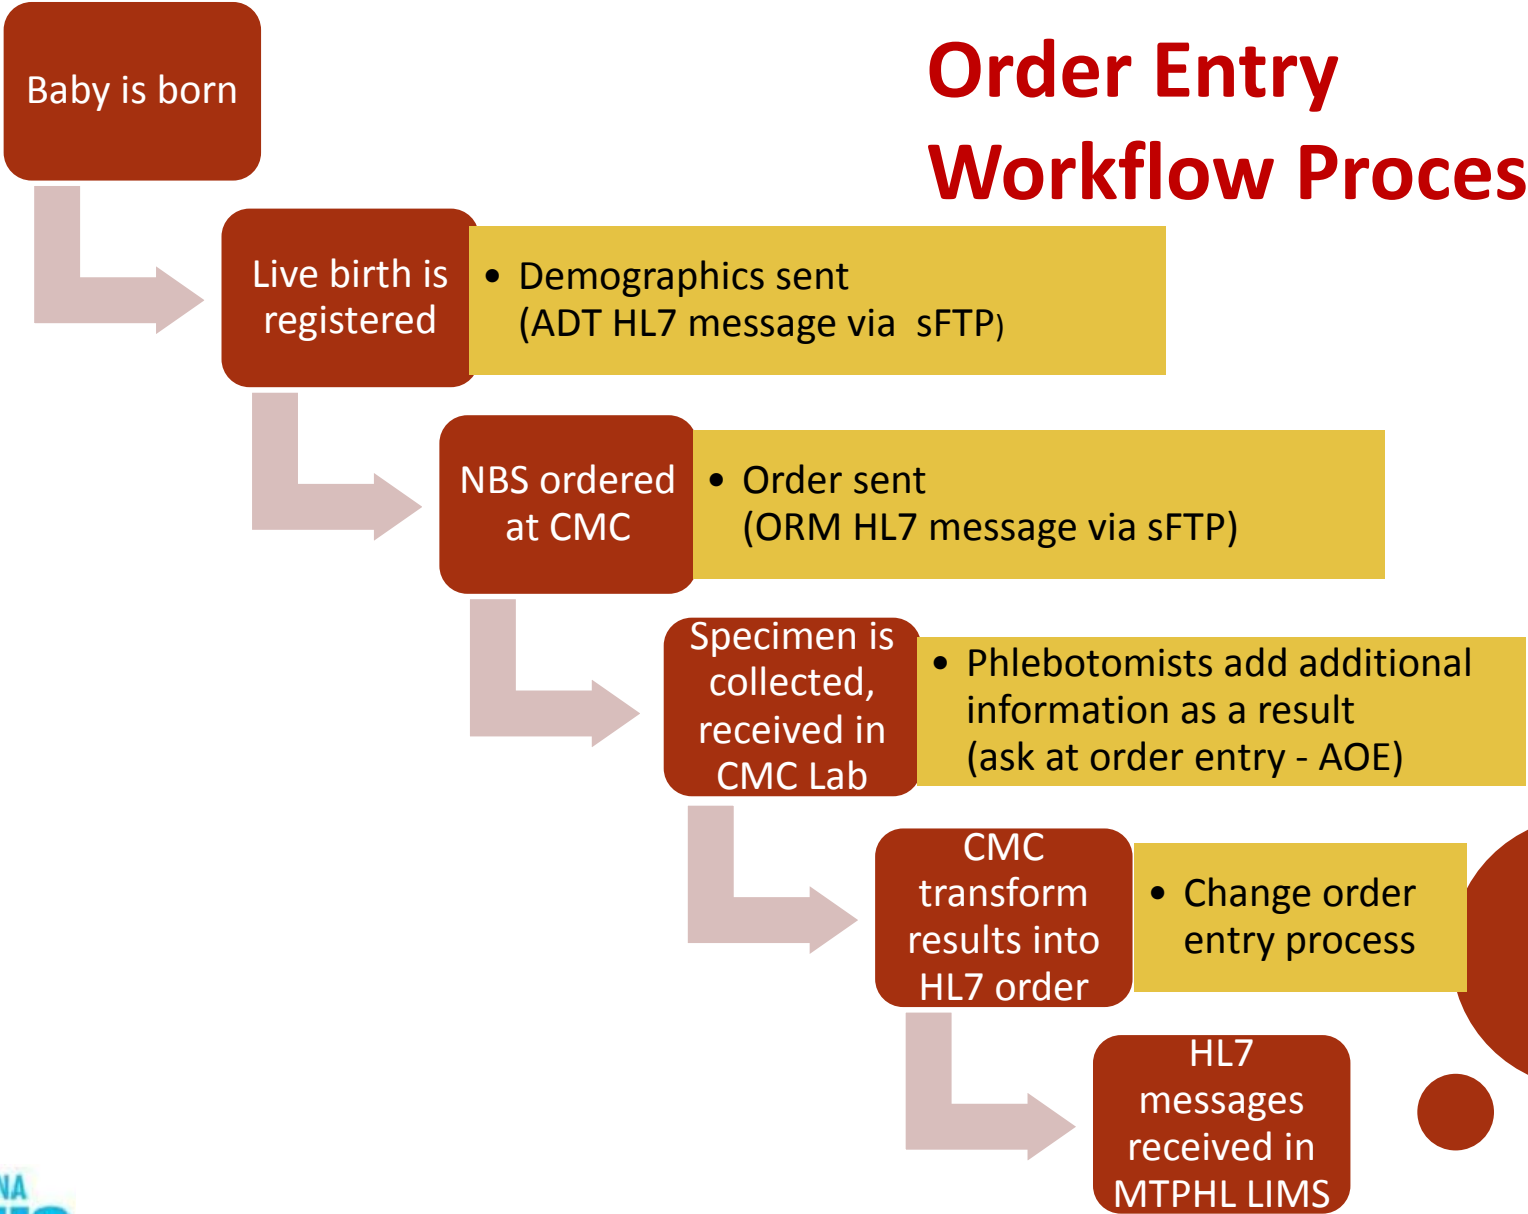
Order Entry Workflow Proces

Baby is born

Live birth is registered

- Demographics sent (ADT HL7 message via sFTP)

NBS ordered at CMC

- Order sent (ORM HL7 message via sFTP)

Specimen is collected, received in CMC Lab

- Phlebotomists add additional information as a result (ask at order entry - AOE)

CMC transform results into HL7 order

- Change order entry process

HL7 messages received in MTPHL LIMS

NA